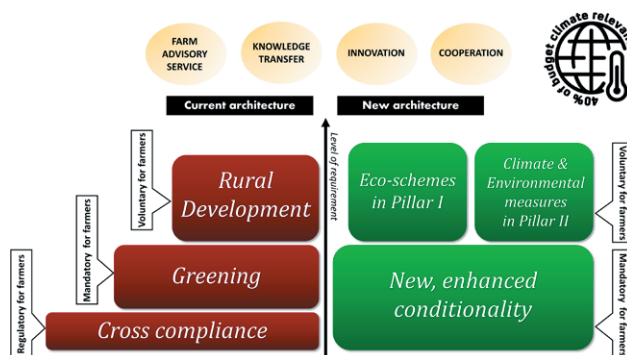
FARM ADVISORY SERVICE

KNOWLEDGE TRANSFER

INNOVATION

COOPERATION

40% of budget climate relev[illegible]

Current architecture

New architecture

Level of requirement

Voluntary for farmers

Rural Development

Mandatory for farmers

Greening

Regulatory for farmers

Cross compliance

Eco-schemes in Pillar I

Climate & Environmental measures in Pillar II

Voluntary for farmers

New, enhanced conditionality

Mandatory for farmers